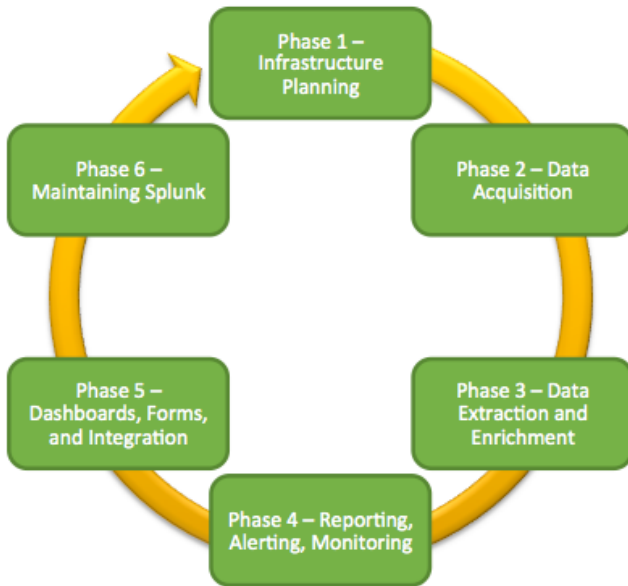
Phase 1 – Infrastructure Planning

Phase 2 – Data Acquisition

Phase 3 – Data Extraction and Enrichment

Phase 4 – Reporting, Alerting, Monitoring

Phase 5 – Dashboards, Forms, and Integration

Phase 6 – Maintaining Splunk